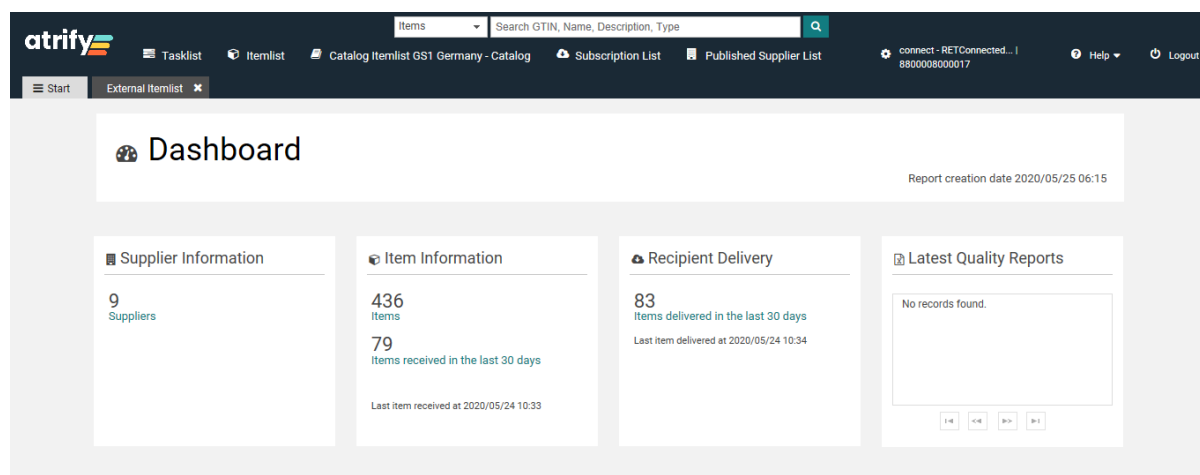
atrify

Items

Search GTIN, Name, Description, Type

Tasklist Itemlist Catalog Itemlist GS1 Germany - Catalog Subscription List Published Supplier List

connect - RETConnected... | 8800008000017

Help

Logout

Start

External Itemlist

Dashboard

Report creation date 2020/05/25 06:15

Supplier Information

9
Suppliers

Item Information

436
Items

79
Items received in the last 30 days

Last item received at 2020/05/24 10:33

Recipient Delivery

83
Items delivered in the last 30 days

Last item delivered at 2020/05/24 10:34

Latest Quality Reports

No records found.